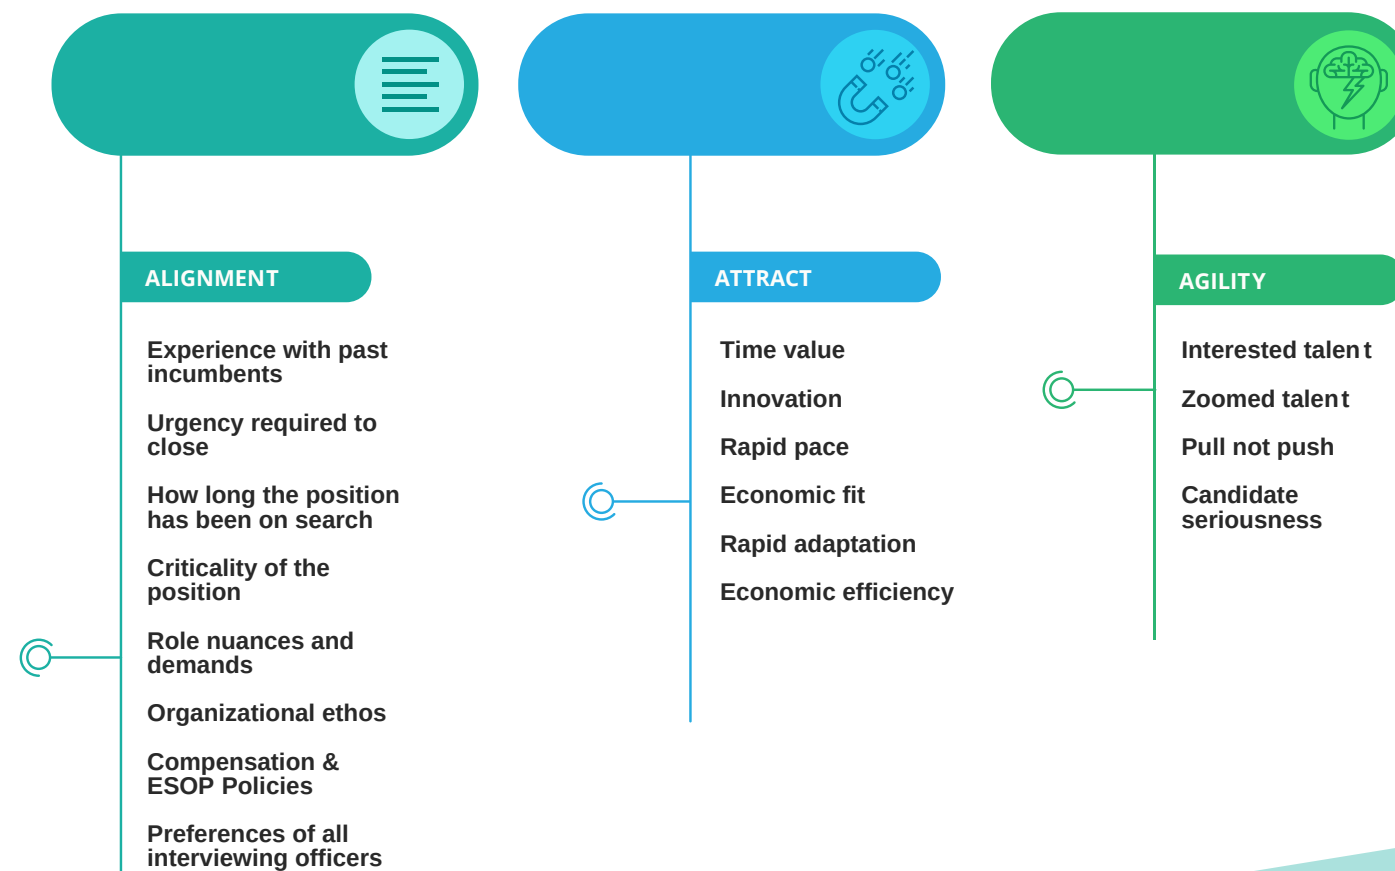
ALIGNMENT

Experience with past incumbents

Urgency required to close

How long the position has been on search

Criticality of the position

Role nuances and demands

Organizational ethos

Compensation & ESOP Policies

Preferences of all interviewing officers

ATTRACT

Time value

Innovation

Rapid pace

Economic fit

Rapid adaptation

Economic efficiency

AGILITY

Interested talent

Zoomed talent

Pull not push

Candidate seriousness